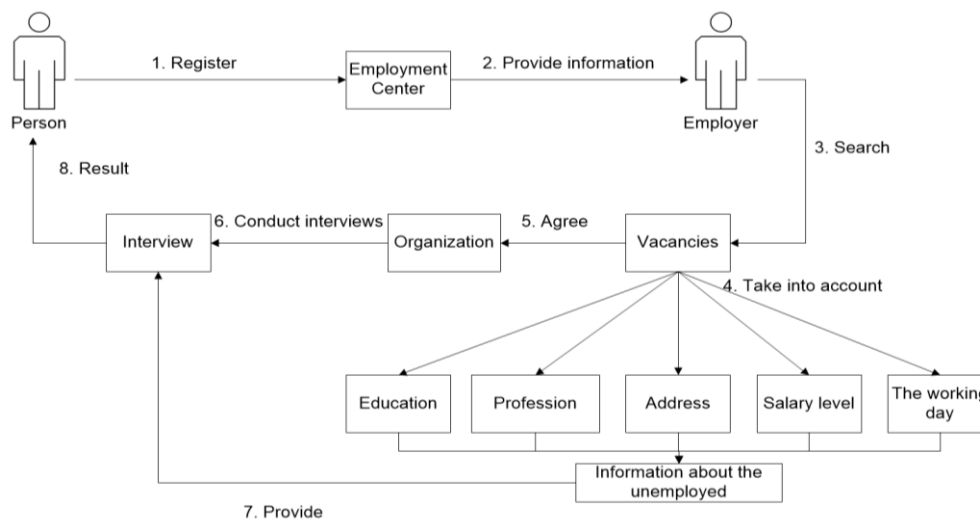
Person

1. Register

Employment Center

2. Provide information

Employer

3. Search

8. Result

Interview

6. Conduct interviews

Organization

5. Agree

Vacancies

4. Take into account

Education

Profession

Address

Salary level

The working day

Information about the unemployed

7. Provide